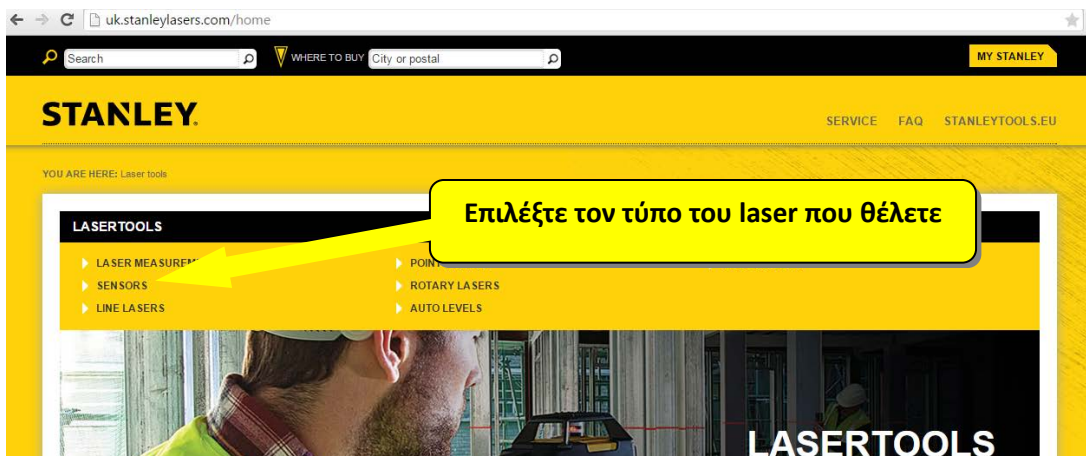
uk.stanleylasers.com/home

Search

WHERE TO BUY City or postal

MY STANLEY

STANLEY.

SERVICE FAQ STANLEYTOOLS.EU

YOU ARE HERE: Laser tools

LASERTOOLS

Επιλέξτε τον τύπο του laser που θέλετε

LASER MEASUREM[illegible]
SENSORS
LINE LASERS

POINT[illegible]
ROTARY LASERS
AUTO LEVELS

LASERTOOLS